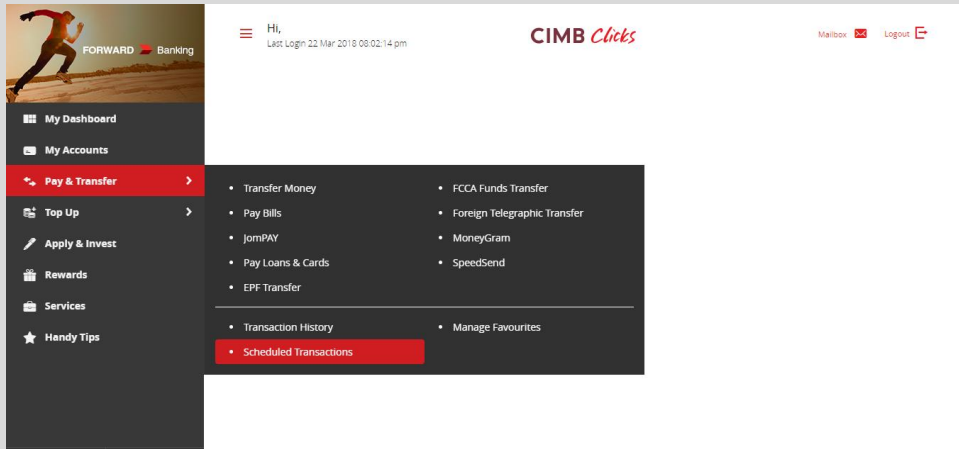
FORWARD Banking

Hi,
Last Login 22 Mar 2018 08:02:14 pm

CIMB Clicks

Mailbox

Logout

My Dashboard

My Accounts

Pay & Transfer

Top Up

Apply & Invest

Rewards

Services

Handy Tips

• Transfer Money
• Pay Bills
• JomPAY
• Pay Loans & Cards
• EPF Transfer

• FCCA Funds Transfer
• Foreign Telegraphic Transfer
• MoneyGram
• SpeedSend

• Transaction History
• Scheduled Transactions

• Manage Favourites